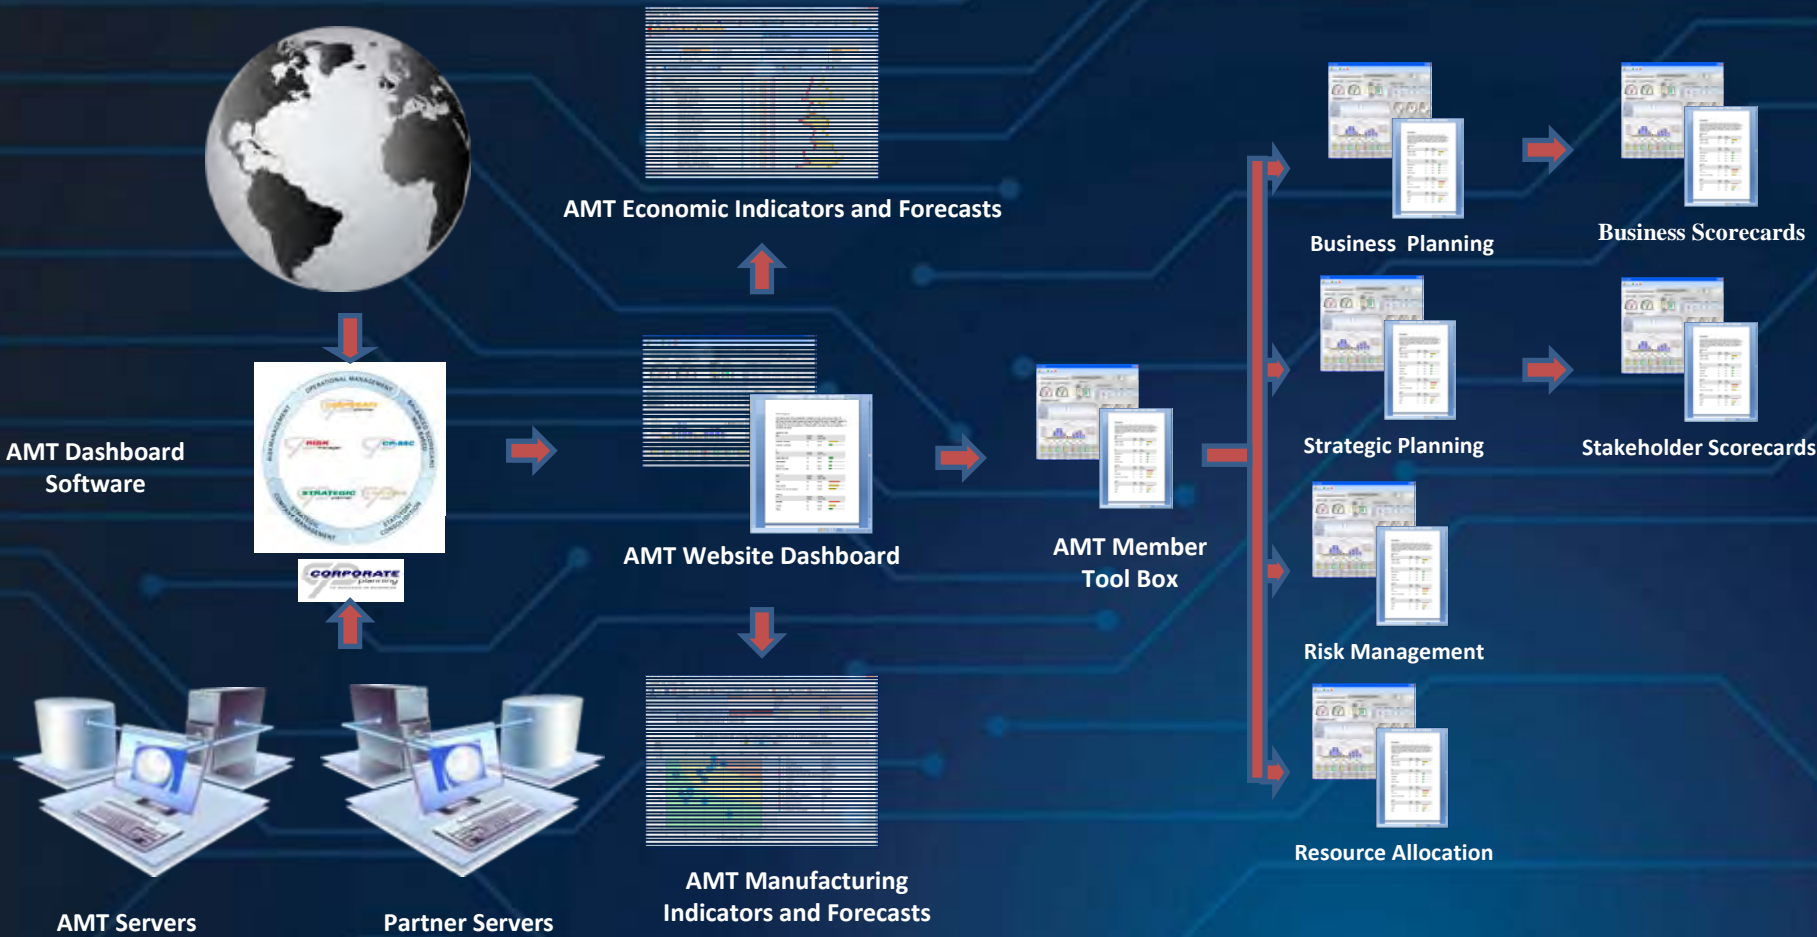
AMT Economic Indicators and Forecasts

AMT Dashboard Software

OPERATIONAL MANAGEMENT

CORPORATE planning

RISK

CRABC

STRATEGIC

AMT Website Dashboard

AMT Member Tool Box

Business Planning

Business Scorecards

Strategic Planning

Stakeholder Scorecards

Risk Management

Resource Allocation

AMT Manufacturing Indicators and Forecasts

AMT Servers

Partner Servers